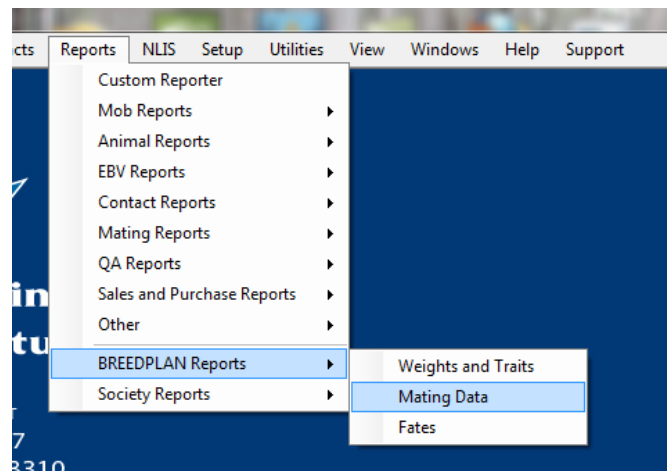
cts Reports NLIS Setup Utilities View Windows Help Support

Custom Reporter
Mob Reports
Animal Reports
EBV Reports
Contact Reports
Mating Reports
QA Reports
Sales and Purchase Reports
Other
BREEDPLAN Reports
Society Reports

Weights and Traits
Mating Data
Fates

in
tu
7
3310